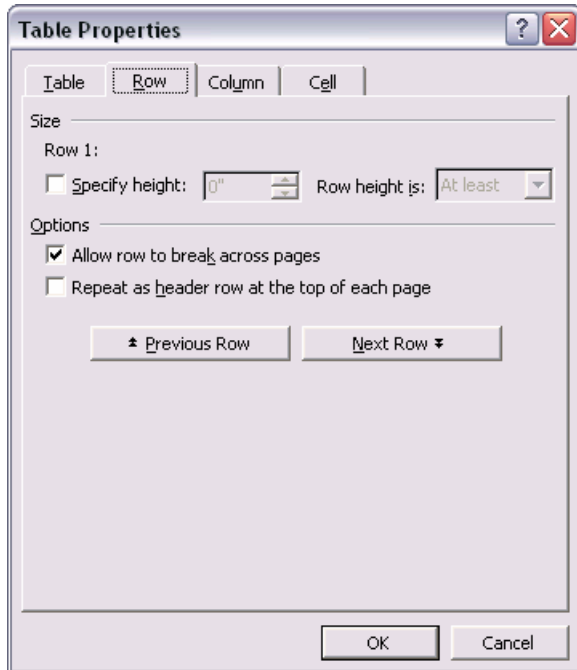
Table Properties

Table

Row

Column

Cell

Size

Row 1:

Specify height: 0"

Row height is: At least

Options

Allow row to break across pages

Repeat as header row at the top of each page

Previous Row

Next Row

OK

Cancel